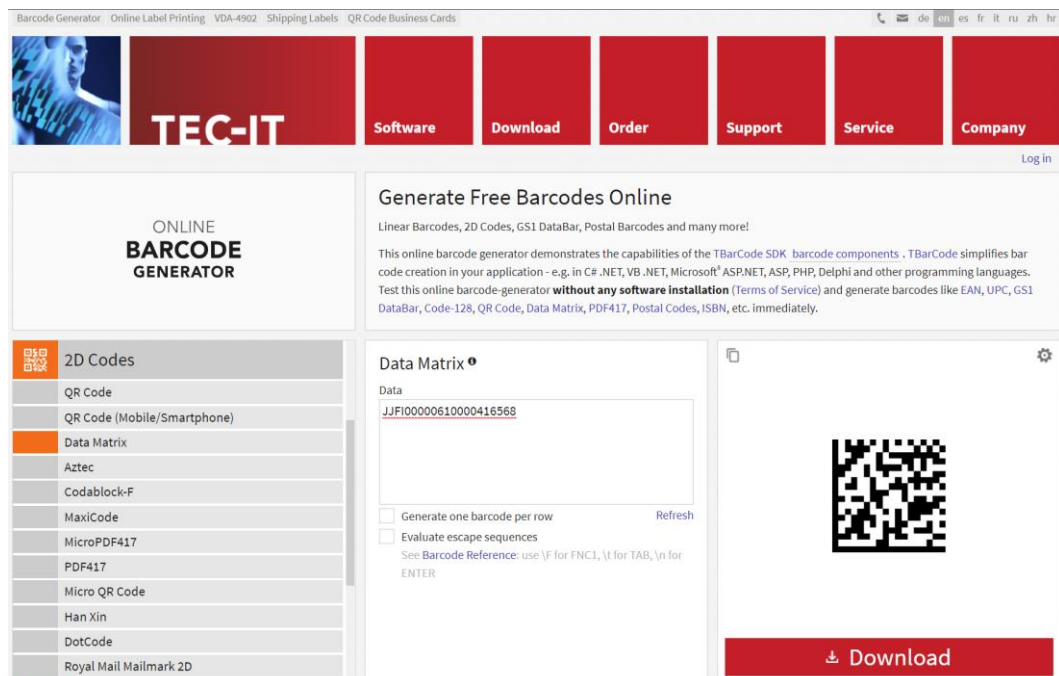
Barcode Generator Online Label Printing VDA-4902 Shipping Labels QR Code Business Cards

de en es fr it ru zh hr

TEC-IT

Software Download Order Support Service Company

Log in

ONLINE
BARCODE
GENERATOR

Generate Free Barcodes Online

Linear Barcodes, 2D Codes, GS1 DataBar, Postal Barcodes and many more!

This online barcode generator demonstrates the capabilities of the TBarCode SDK barcode components. TBarCode simplifies bar code creation in your application - e.g. in C# .NET, VB .NET, Microsoft® ASP.NET, ASP, PHP, Delphi and other programming languages. Test this online barcode-generator **without any software installation** (Terms of Service) and generate barcodes like EAN, UPC, GS1 DataBar, Code-128, QR Code, Data Matrix, PDF417, Postal Codes, ISBN, etc. immediately.

2D Codes
QR Code
QR Code (Mobile/Smartphone)
Data Matrix
Aztec
Codablock-F
MaxiCode
MicroPDF417
PDF417
Micro QR Code
Han Xin
DotCode
Royal Mail Mailmark 2D

Data Matrix

Data

JJFI00000610000416568

Generate one barcode per row
Refresh
Evaluate escape sequences
See Barcode Reference: use \F for FNC1, \t for TAB, \n for ENTER

Download